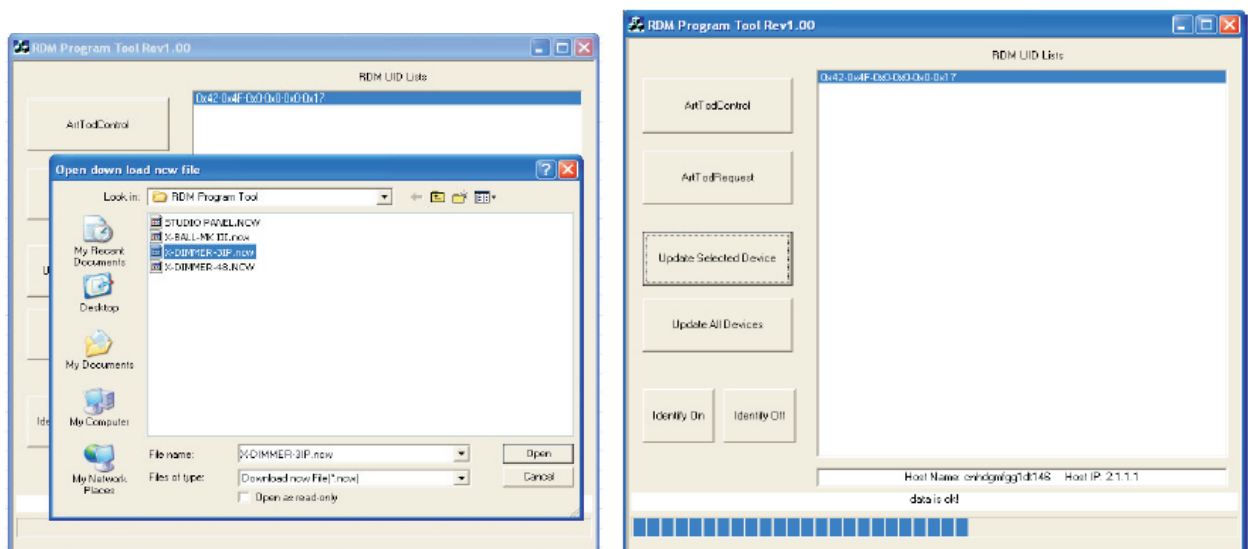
RDM Program Tool Rev1.00

RDM UID Lists

0x42-0x4F-0x0-0x0-0x0-0x17

ArtTodControl

U

Ide

Open down load new file

Look in: RDM Program Tool

My Recent Documents

Desktop

My Documents

My Computer

My Network Places

STUDIO PANEL.NCW
X-BALL-MK III.ncw
X-DIMMER-3IP.ncw
X-DIMMER-48.NCW

File name: X-DIMMER-3IP.ncw

Files of type: Download new File(*.ncw)

Open as read-only

Open

Cancel

RDM Program Tool Rev1.00

RDM UID Lists

0x42-0x4F-0x0-0x0-0x0-0x17

ArtTodControl

ArtTodRequest

Update Selected Device

Update All Devices

Identify On

Identify Off

Host Name: cnhdgmfgg1dt148 Host IP: 2.1.1.1

data is ok!